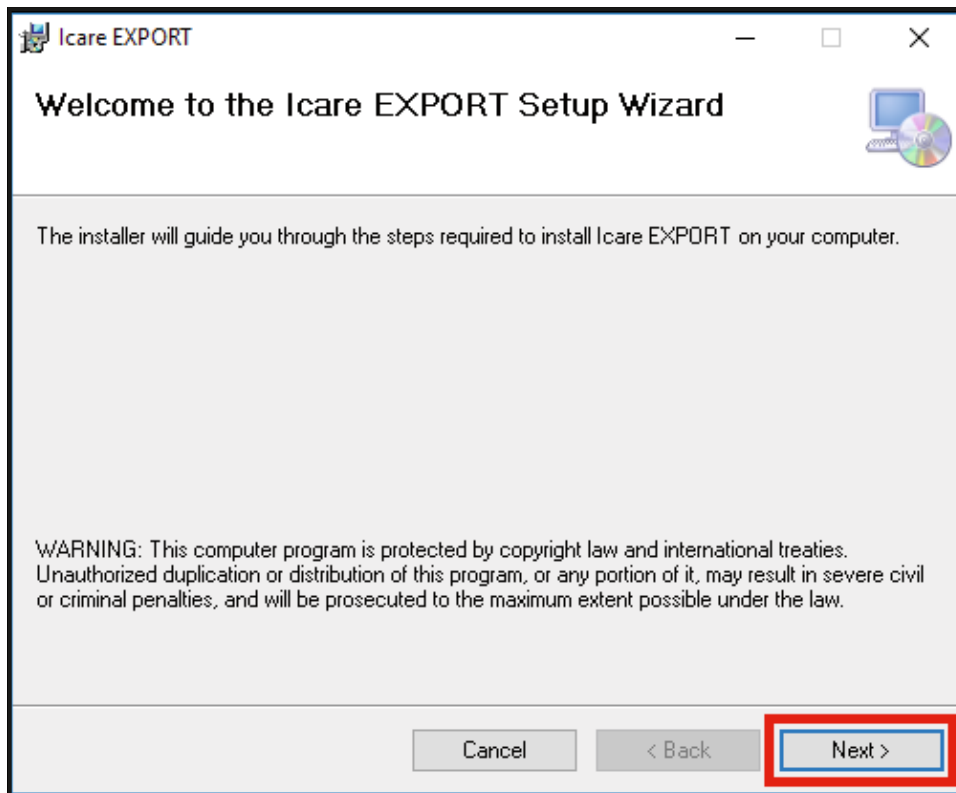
Icare EXPORT

Welcome to the Icare EXPORT Setup Wizard

The installer will guide you through the steps required to install Icare EXPORT on your computer.

WARNING: This computer program is protected by copyright law and international treaties. Unauthorized duplication or distribution of this program, or any portion of it, may result in severe civil or criminal penalties, and will be prosecuted to the maximum extent possible under the law.

Cancel

< Back

Next >